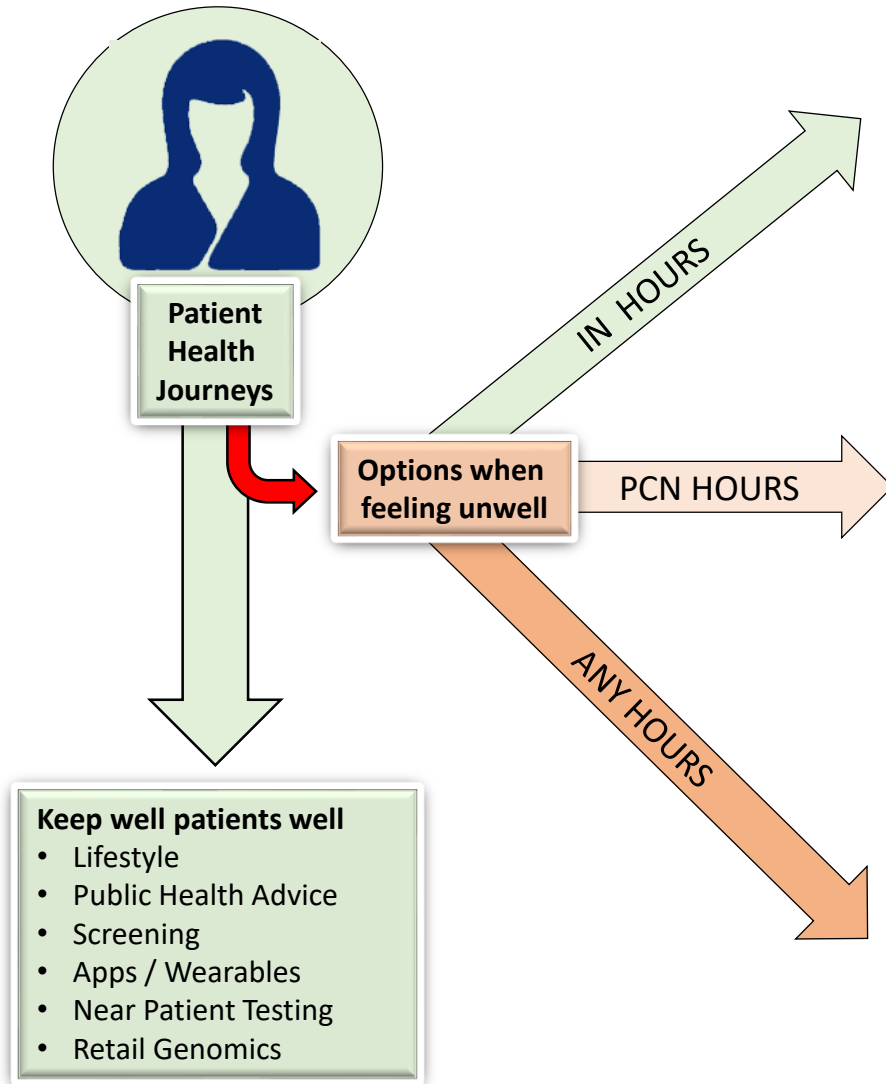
Patient Health Journeys

IN HOURS

Options when feeling unwell

PCN HOURS

ANY HOURS

**Keep well patients well**
- Lifestyle
- Public Health Advice
- Screening
- Apps / Wearables
- Near Patient Testing
- Retail Genomics